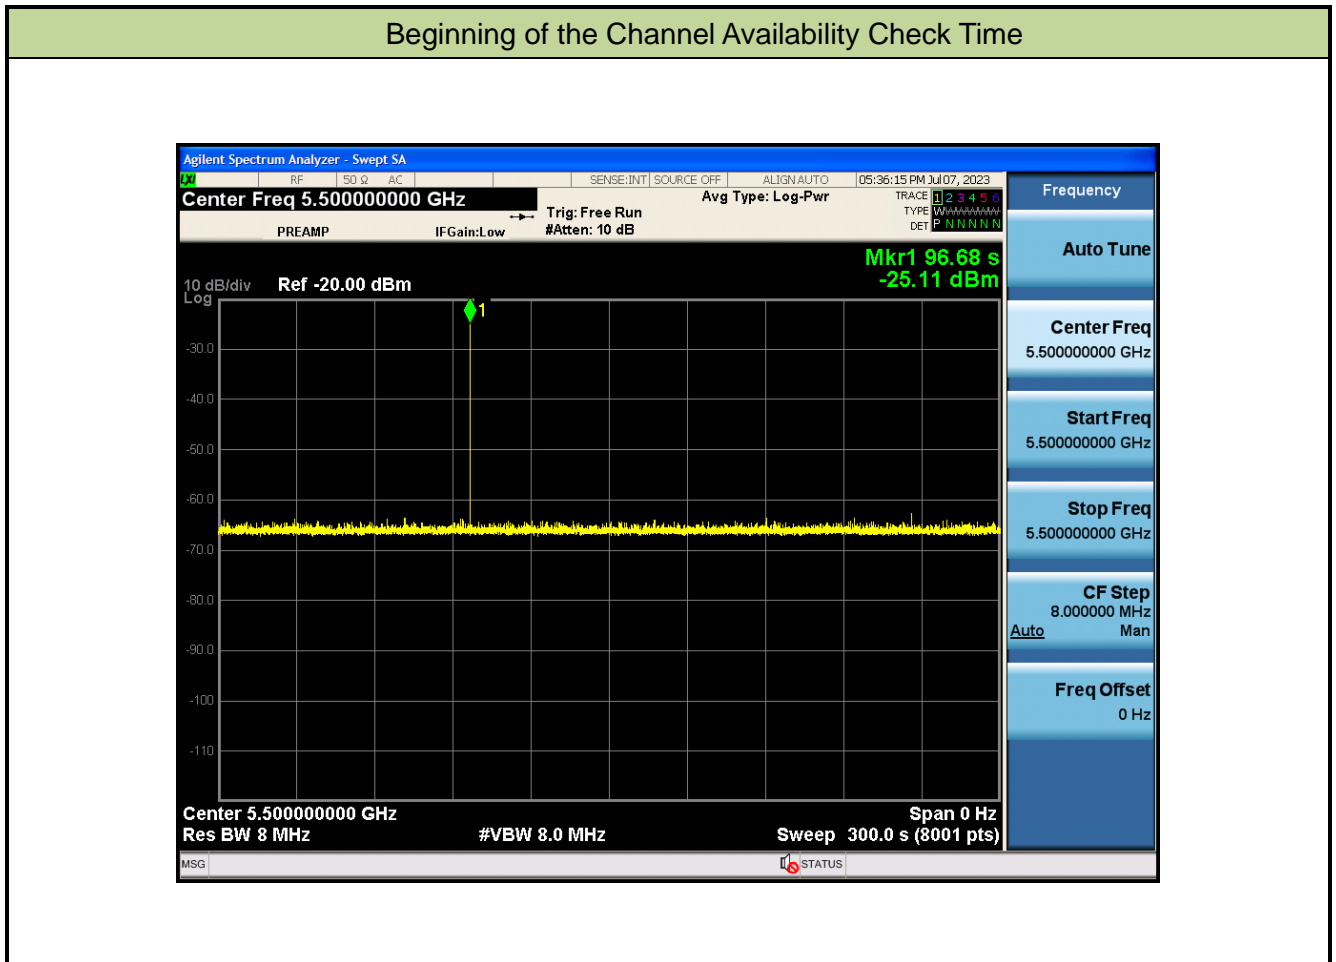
Beginning of the Channel Availability Check Time

Agilent Spectrum Analyzer - Swept SA

LXI | RF | 50 Ω | AC | SENSE:INT | SOURCE OFF | ALIGN AUTO | 05:36:15 PM Jul 07, 2023

Center Freq 5.500000000 GHz

PREAMP IFGain:Low

Trig: Free Run
#Atten: 10 dB

Avg Type: Log-Pwr

TRACE 1 2 3 4 5 6
TYPE WWWWWW
DET P N N N N N

Mkr1 96.68 s
-25.11 dBm

10 dB/div Log Ref -20.00 dBm

1

-30.0
-40.0
-50.0
-60.0
-70.0
-80.0
-90.0
-100
-110

Center 5.500000000 GHz
Res BW 8 MHz
#VBW 8.0 MHz
Span 0 Hz
Sweep 300.0 s (8001 pts)

MSG STATUS

Frequency

Auto Tune

Center Freq
5.500000000 GHz

Start Freq
5.500000000 GHz

Stop Freq
5.500000000 GHz

CF Step
8.000000 MHz
Auto Man

Freq Offset
0 Hz